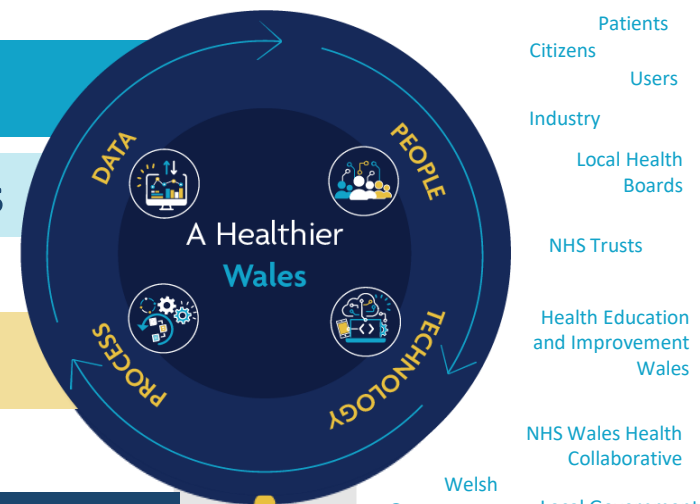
DATA

PEOPLE

A Healthier

Wales

PROCESS

TECHNOLOGY

Patients

Citizens

Users

Industry

Local Health Boards

NHS Trusts

Health Education and Improvement Wales

NHS Wales Health Collaborative

Welsh